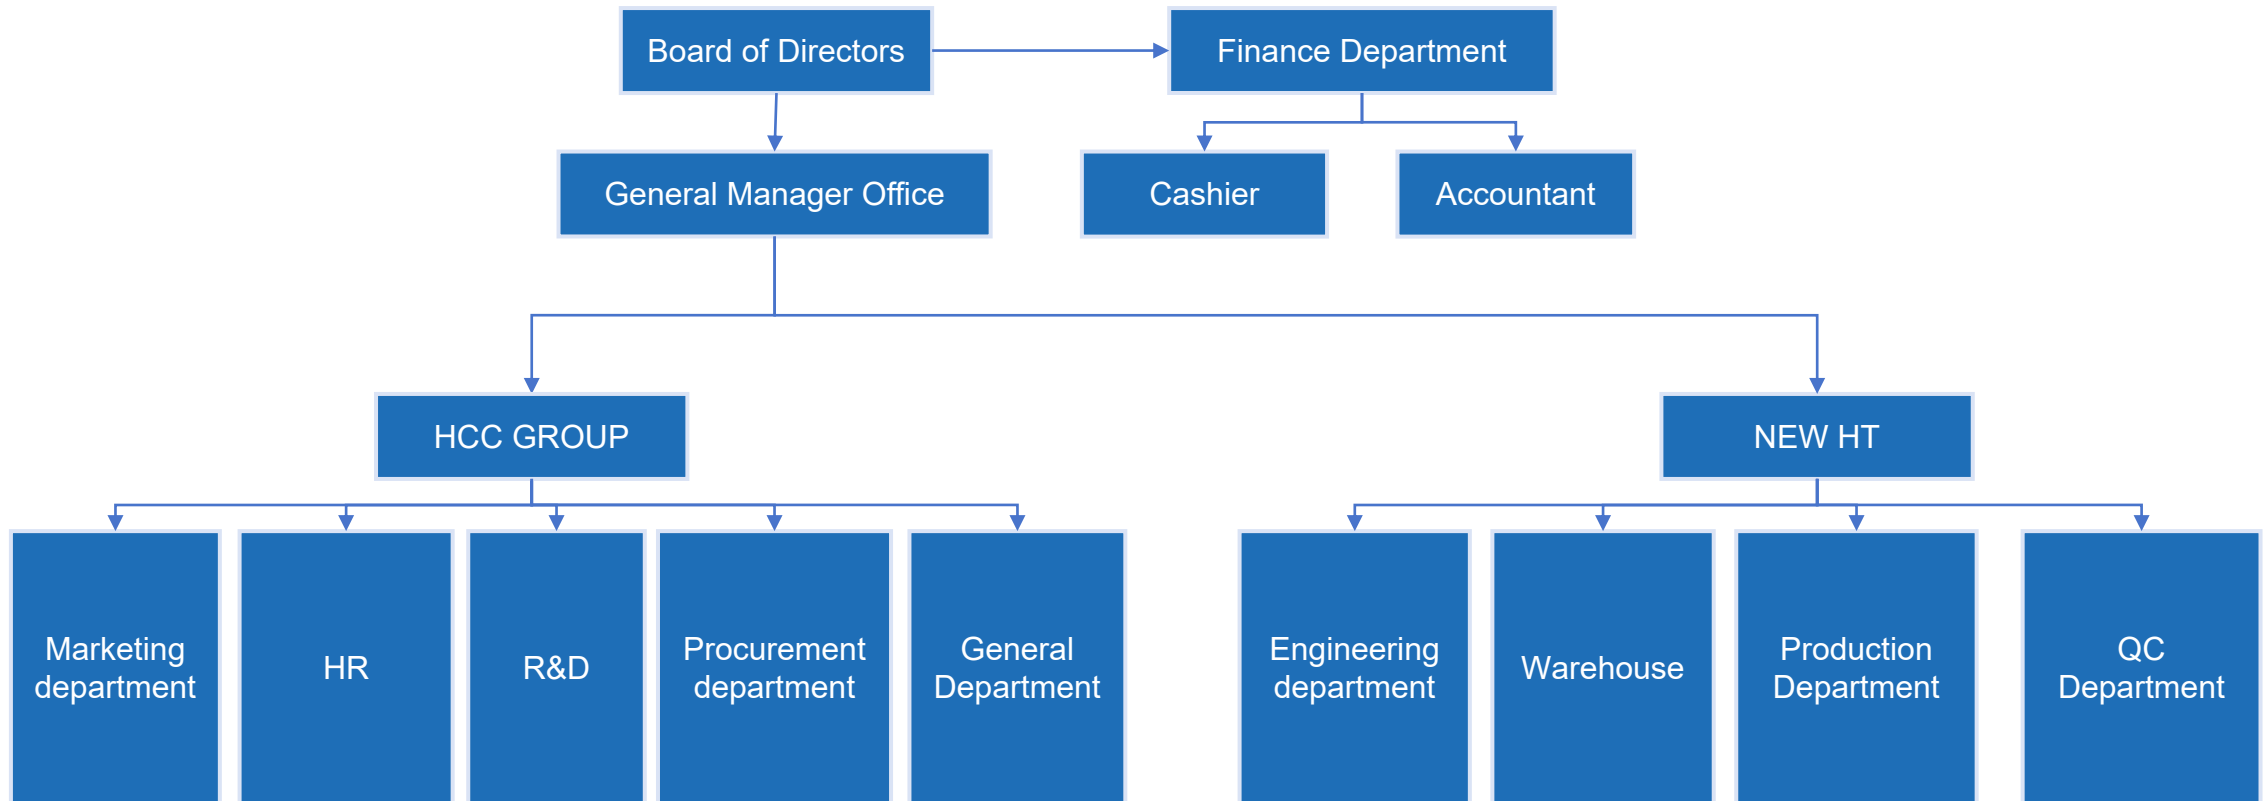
Board of Directors

Finance Department

General Manager Office

Cashier

Accountant

HCC GROUP

NEW HT

Marketing department

HR

R&D

Procurement department

General Department

Engineering department

Warehouse

Production Department

QC Department